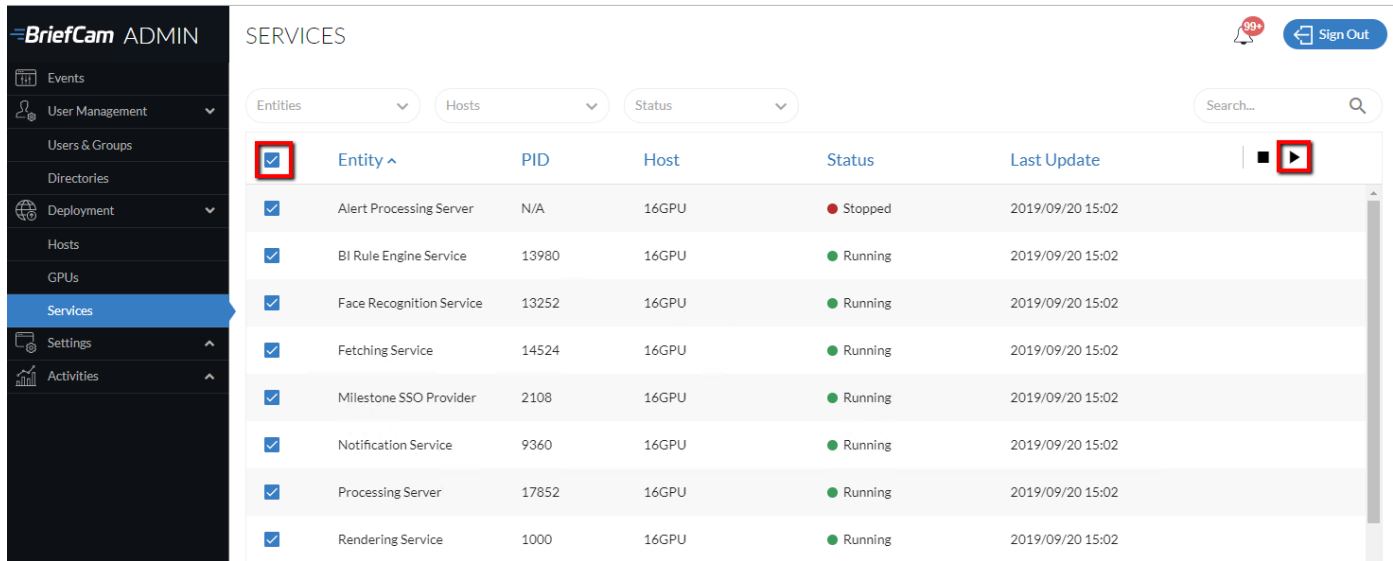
BriefCam ADMIN

Events
User Management
Users & Groups
Directories
Deployment
Hosts
GPUs
Services
Settings
Activities

SERVICES

99+
Sign Out

Entities
Hosts
Status
Search...

| Entity | PID | Host | Status | Last Update |
|---|---|---|---|---|
| Alert Processing Server | N/A | 16GPU | Stopped | 2019/09/20 15:02 |
| BI Rule Engine Service | 13980 | 16GPU | Running | 2019/09/20 15:02 |
| Face Recognition Service | 13252 | 16GPU | Running | 2019/09/20 15:02 |
| Fetching Service | 14524 | 16GPU | Running | 2019/09/20 15:02 |
| Milestone SSO Provider | 2108 | 16GPU | Running | 2019/09/20 15:02 |
| Notification Service | 9360 | 16GPU | Running | 2019/09/20 15:02 |
| Processing Server | 17852 | 16GPU | Running | 2019/09/20 15:02 |
| Rendering Service | 1000 | 16GPU | Running | 2019/09/20 15:02 |